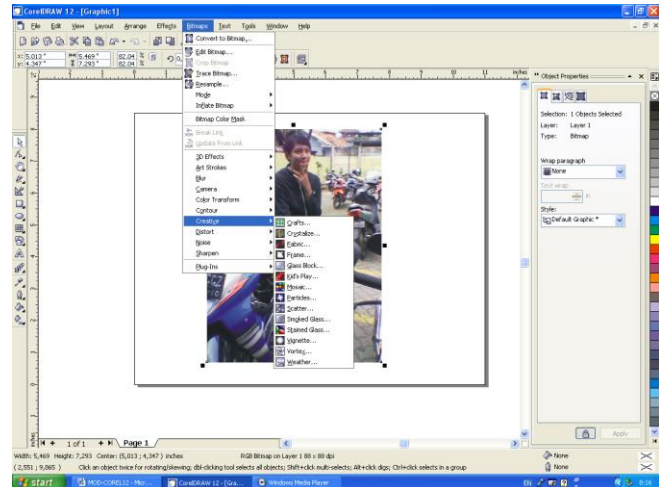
CorelDRAW 12 - [Graphic1]

File Edit View Layout Arrange Effects Bitmaps Text Tools Window Help

x: 5,013 " y: 4,347 "
5,469 " 7,293 "
82,04 % 82,04 %

Convert to Bitmap...
Edit Bitmap...
Crop Bitmap
Trace Bitmap...
Resample...
Mode
Inflate Bitmap
Bitmap Color Mask
Break Link
Update From Link
3D Effects
Art Strokes
Blur
Camera
Color Transform
Contour
Creative
Distort
Noise
Sharpen
Plug-Ins

Crafts...
Crystalize...
Fabric...
Frame...
Glass Block...
Kid's Play...
Mosaic...
Particles...
Scatter...
Smoked Glass...
Stained Glass...
Vignette...
Vortex...
Weather...

inches

Object Properties

Selection: 1 Objects Selected
Layer: Layer 1
Type: Bitmap

Wrap paragraph
None
Text wrap:
in
Style:
Default Graphic *

Apply

1 of 1 Page 1

Width: 5,469 Height: 7,293 Center: (5,013 ; 4,347 ) inches
RGB Bitmap on Layer 1 80 x 80 dpi
( 2,551 ; 9,865 )
Click an object twice for rotating/skewing; dbl-clicking tool selects all objects; Shift+click multi-selects; Alt+click digs; Ctrl+click selects in a group
None
None

start
MOD-COREL12 - Micr...
CorelDRAW 12 - [Gra...
Windows Media Player
EN
8:08